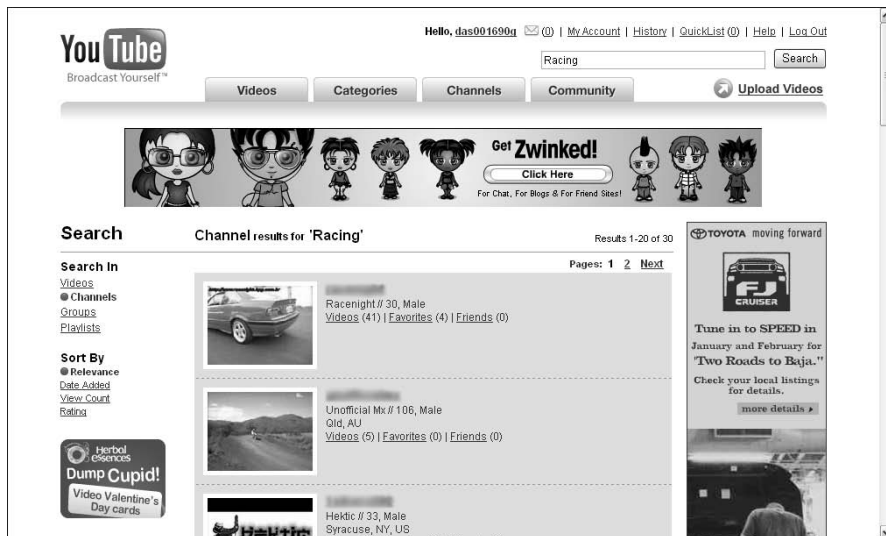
YouTube
Broadcast Yourself™

Hello, das001690q (0) | My Account | History | QuickList (0) | Help | Log Out

Racing Search

Videos Categories Channels Community

Upload Videos

Get Zwinked!
Click Here
For Chat, For Blogs & For Friend Sites!

Search

Search In
Videos
Channels
Groups
Playlists

Sort By
Relevance
Date Added
View Count
Rating

Herbal essences
Dump Cupid!
Video Valentine's Day cards

Channel results for 'Racing'

Results 1-20 of 30

Pages: 1 2 Next

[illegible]
Racenight // 30, Male
Videos (41) | Favorites (4) | Friends (0)

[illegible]
Unofficial Mx // 106, Male
Qld, AU
Videos (5) | Favorites (0) | Friends (0)

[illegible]
Hektic // 33, Male
Syracuse, NY, US

TOYOTA moving forward

FJ CRUISER

Tune in to SPEED in January and February for "Two Roads to Baja."
Check your local listings for details.
more details ›